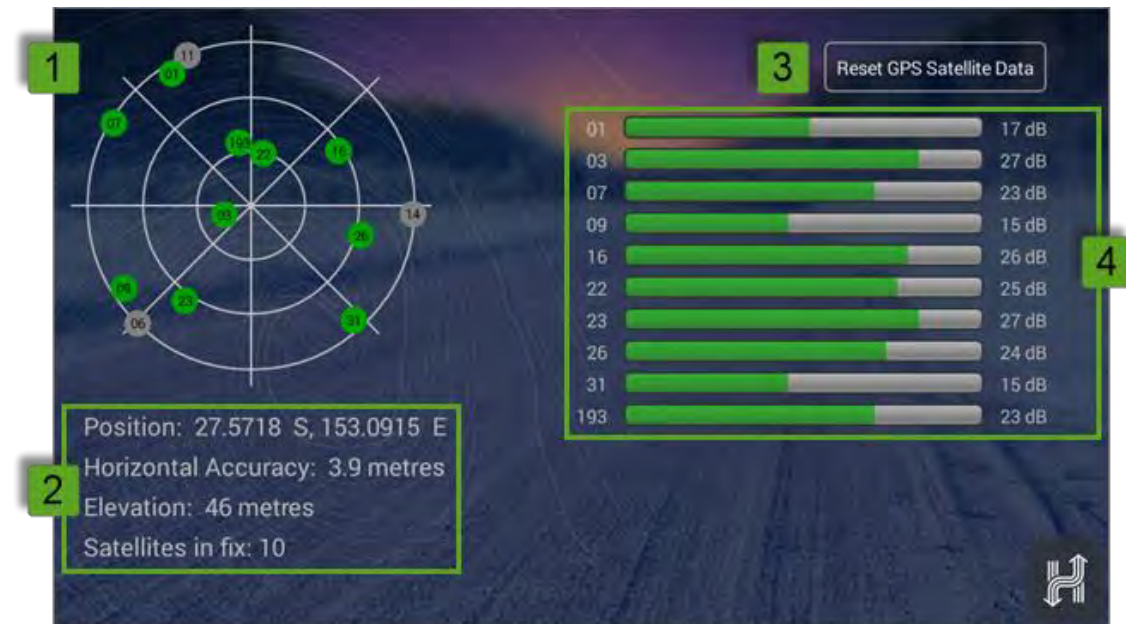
1

11
01
07
193
22
16
93
14
26
09
23
06
31

3

Reset GPS Satellite Data

| 01 | 17 dB |
|---|---|
| 03 | 27 dB |
| 07 | 23 dB |
| 09 | 15 dB |
| 16 | 26 dB |
| 22 | 25 dB |
| 23 | 27 dB |
| 26 | 24 dB |
| 31 | 15 dB |
| 193 | 23 dB |

4

2

Position: 27.5718 S, 153.0915 E
Horizontal Accuracy: 3.9 metres
Elevation: 46 metres
Satellites in fix: 10